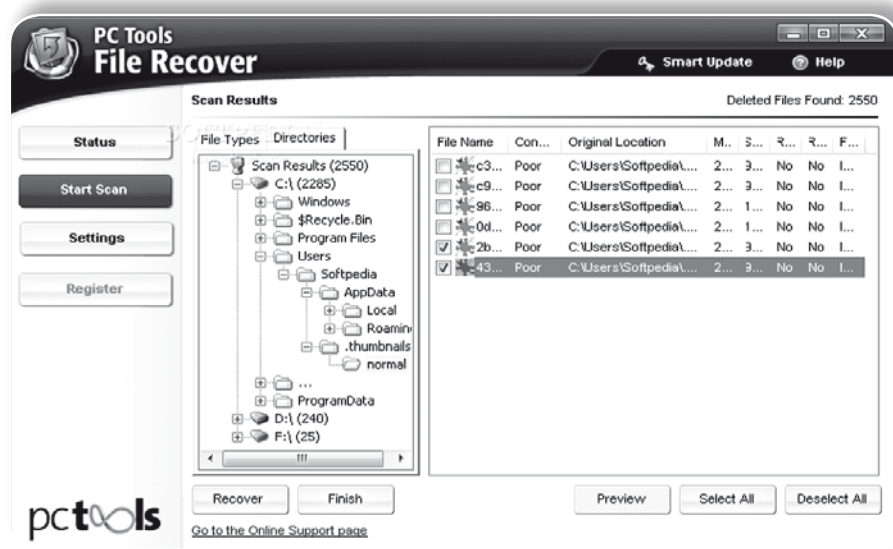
PC Tools
File Recover

Smart Update
Help

Scan Results
Deleted Files Found: 2550

Status
Start Scan
Settings
Register

File Types
Directories

Scan Results (2550)
C:\ (2285)
Windows
$Recycle.Bin
Program Files
Users
Softpedia
AppData
Local
Roamin
.thumbnails
normal
...
ProgramData
D:\ (240)
F:\ (25)

| File Name | Con... | Original Location | M.. | S... | R... | R... | F... |
|---|---|---|---|---|---|---|---|
| c3... | Poor | C:\Users\Softpedia\.... | 2... | 3... | No | No | I... |
| c9... | Poor | C:\Users\Softpedia\.... | 2... | 3... | No | No | I... |
| 96... | Poor | C:\Users\Softpedia\.... | 2... | 1... | No | No | I... |
| 0d... | Poor | C:\Users\Softpedia\.... | 2... | 1... | No | No | I... |
| 2b... | Poor | C:\Users\Softpedia\.... | 2... | 3... | No | No | I... |
| 43... | Poor | C:\Users\Softpedia\.... | 2... | 3... | No | No | I... |

Recover
Finish
Preview
Select All
Deselect All

pctools
Go to the Online Support page